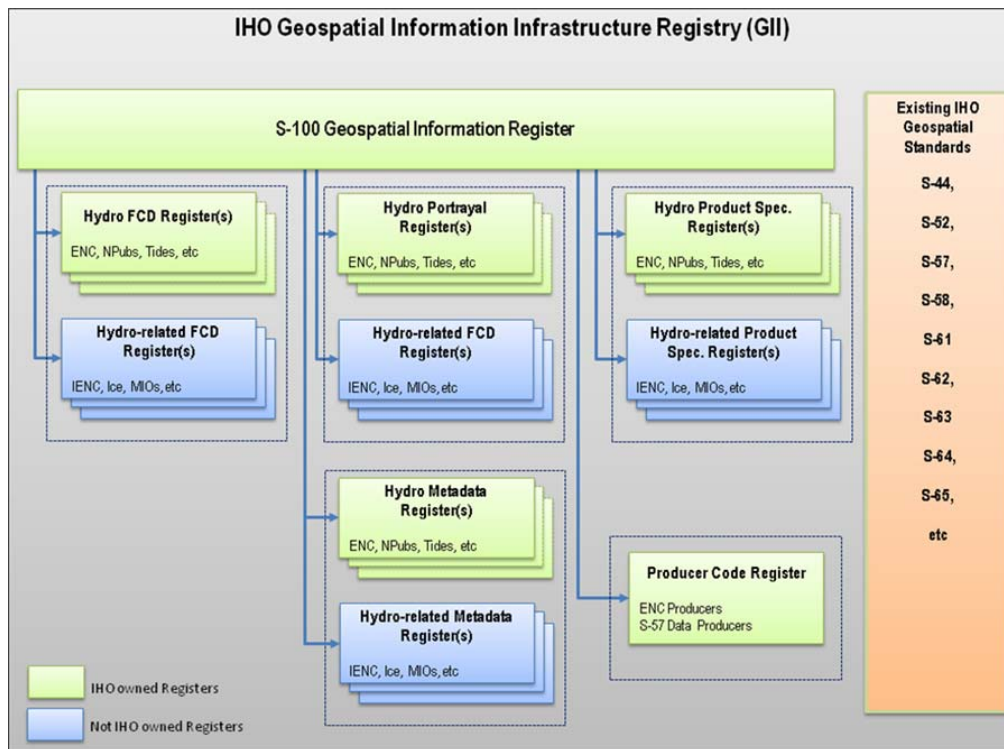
IHO Geospatial Information Infrastructure Registry (GII)

S-100 Geospatial Information Register

Hydro FCD Register(s)

ENC, NPubs, Tides, etc

Hydro-related FCD Register(s)

IENC, Ice, MIOs, etc

Hydro Portrayal Register(s)

ENC, NPubs, Tides, etc

Hydro-related FCD Register(s)

IENC, Ice, MIOs, etc

Hydro Product Spec. Register(s)

ENC, NPubs, Tides, etc

Hydro-related Product Spec. Register(s)

IENC, Ice, MIOs, etc

Hydro Metadata Register(s)

ENC, NPubs, Tides, etc

Hydro-related Metadata Register(s)

IENC, Ice, MIOs, etc

Producer Code Register

ENC Producers
S-57 Data Producers

Existing IHO Geospatial Standards

S-44,

S-52,

S-57,

S-58,

S-61

S-62,

S-63

S-64,

S-65,

etc

IHO owned Registers

Not IHO owned Registers